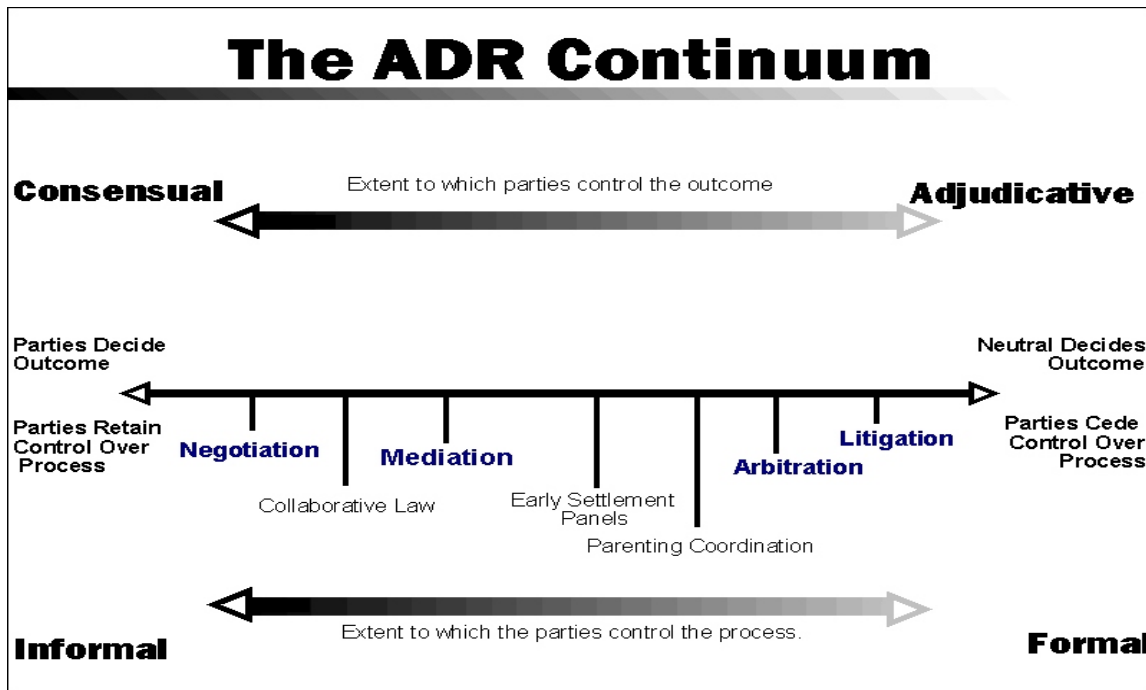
The ADR Continuum

Consensual

Extent to which parties control the outcome

Adjudicative

Parties Decide Outcome

Neutral Decides Outcome

Parties Retain Control Over Process

Negotiation

Collaborative Law

Mediation

Early Settlement Panels

Parenting Coordination

Arbitration

Litigation

Parties Cede Control Over Process

Informal

Extent to which the parties control the process.

Formal